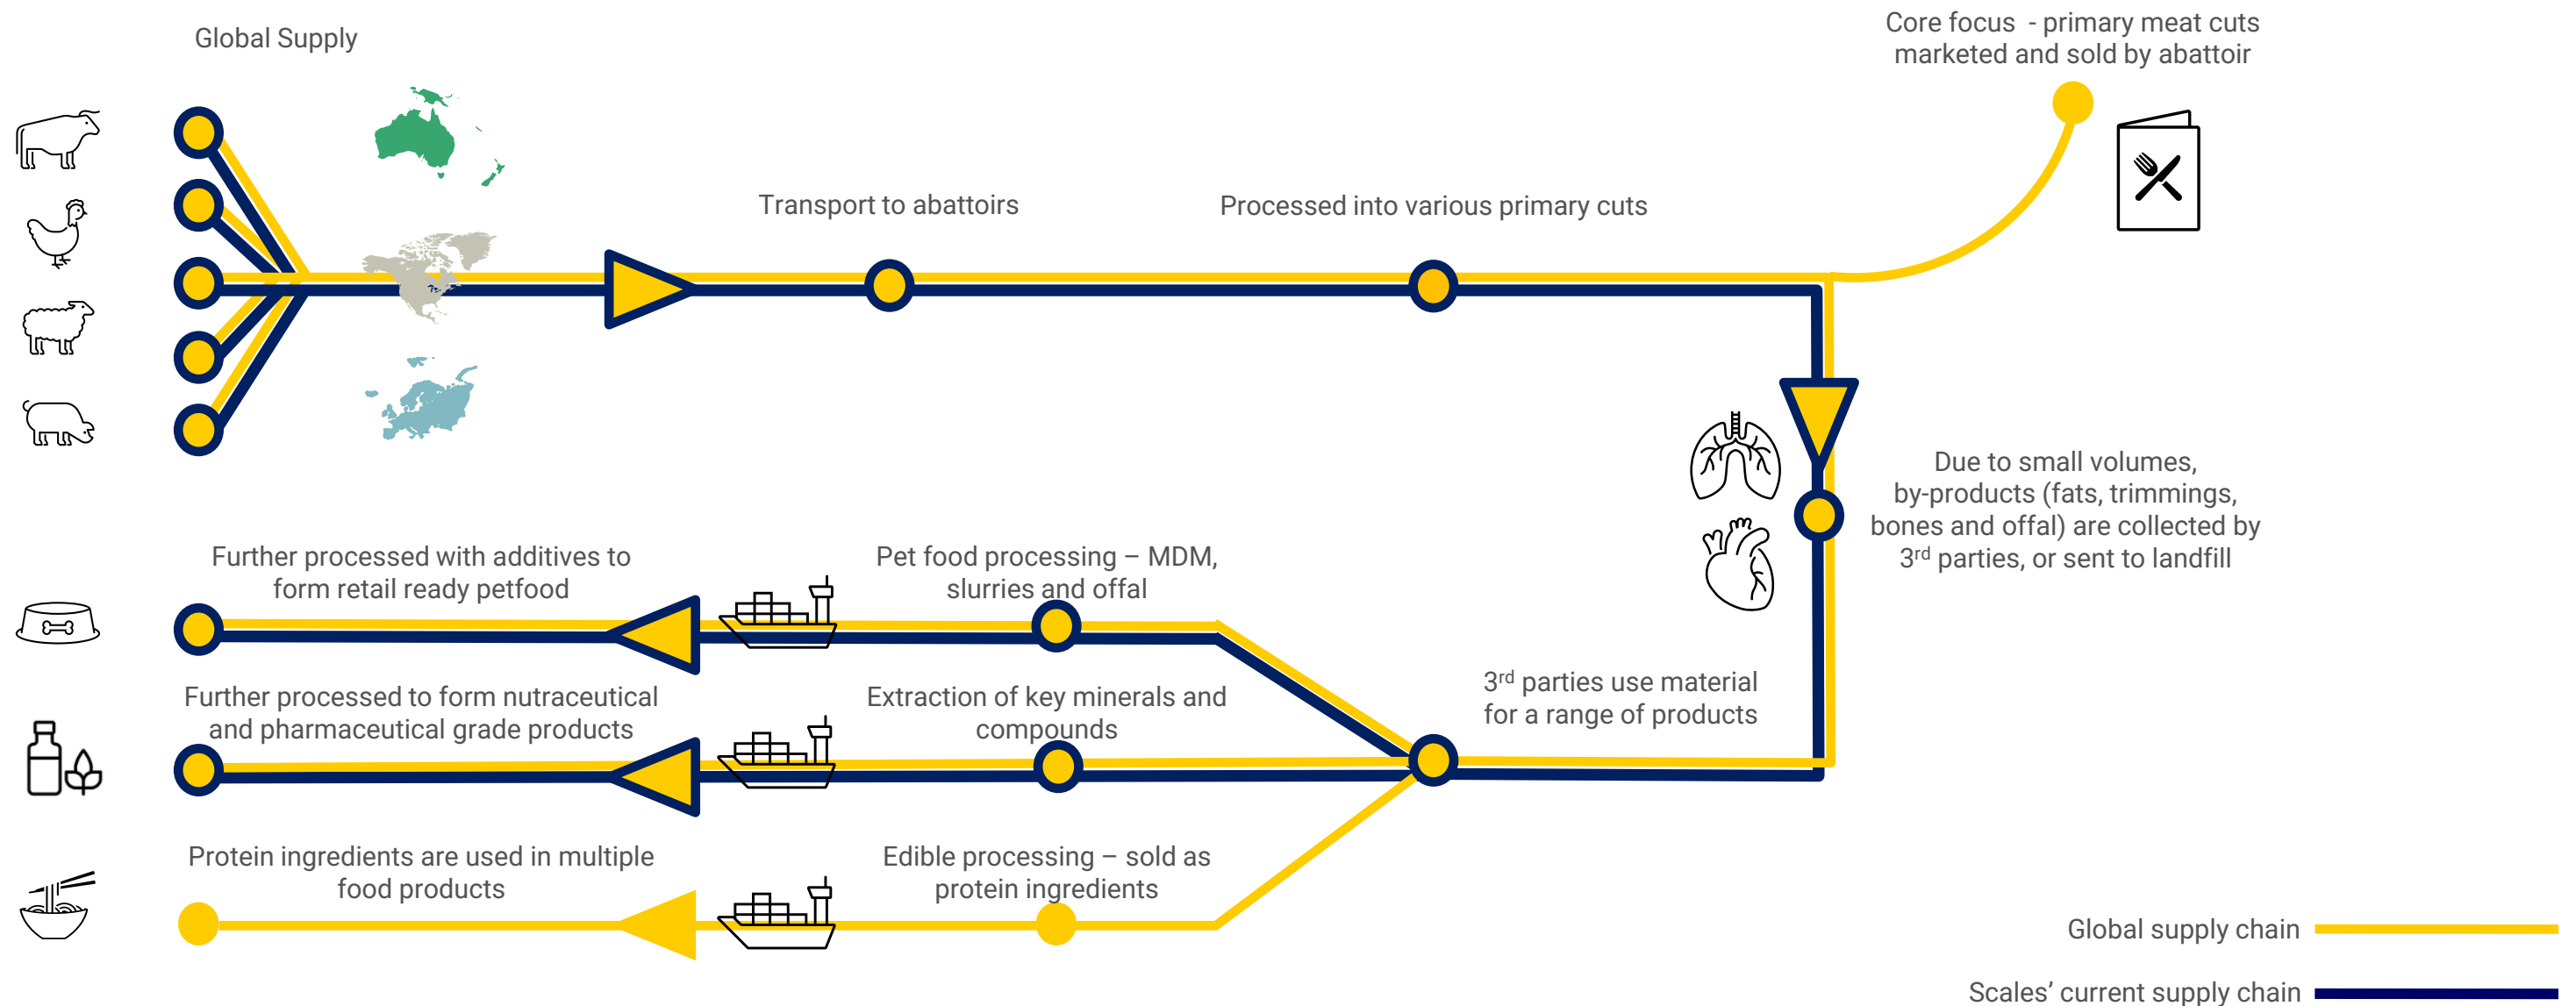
Global Supply

Core focus - primary meat cuts marketed and sold by abattoir

Transport to abattoirs

Processed into various primary cuts

Due to small volumes, by-products (fats, trimmings, bones and offal) are collected by 3$^{rd}$ parties, or sent to landfill

Further processed with additives to form retail ready petfood

Pet food processing – MDM, slurries and offal

3$^{rd}$ parties use material for a range of products

Further processed to form nutraceutical and pharmaceutical grade products

Extraction of key minerals and compounds

Protein ingredients are used in multiple food products

Edible processing – sold as protein ingredients

Global supply chain

Scales' current supply chain